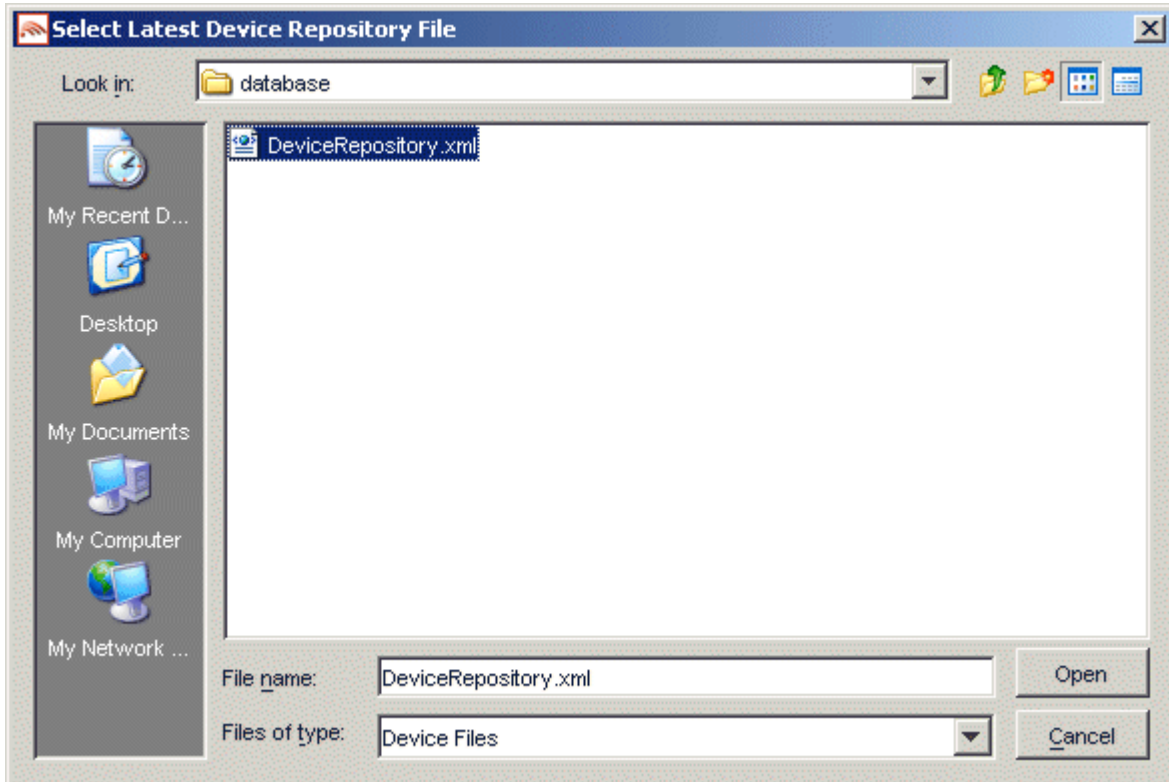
Select Latest Device Repository File

Look in: database

My Recent D...

Desktop

My Documents

My Computer

My Network ...

DeviceRepository.xml

File name: DeviceRepository.xml

Files of type: Device Files

Open

Cancel